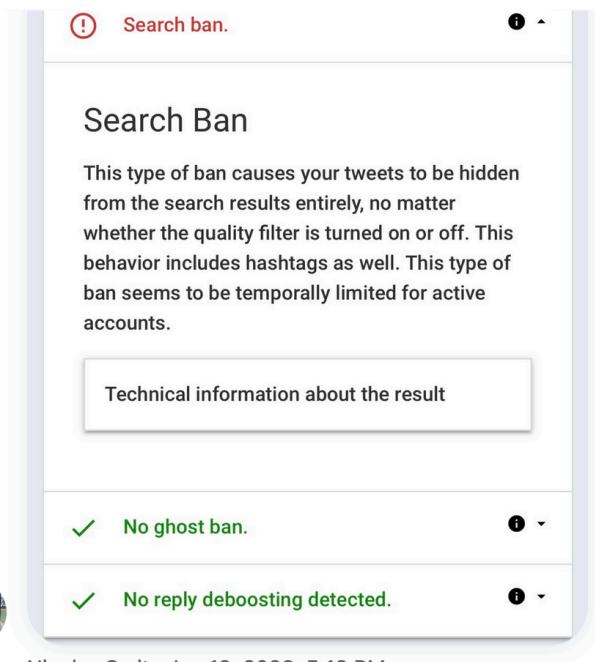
Search ban.

Search Ban

This type of ban causes your tweets to be hidden from the search results entirely, no matter whether the quality filter is turned on or off. This behavior includes hashtags as well. This type of ban seems to be temporally limited for active accounts.

Technical information about the result

No ghost ban.

No reply deboosting detected.

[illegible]